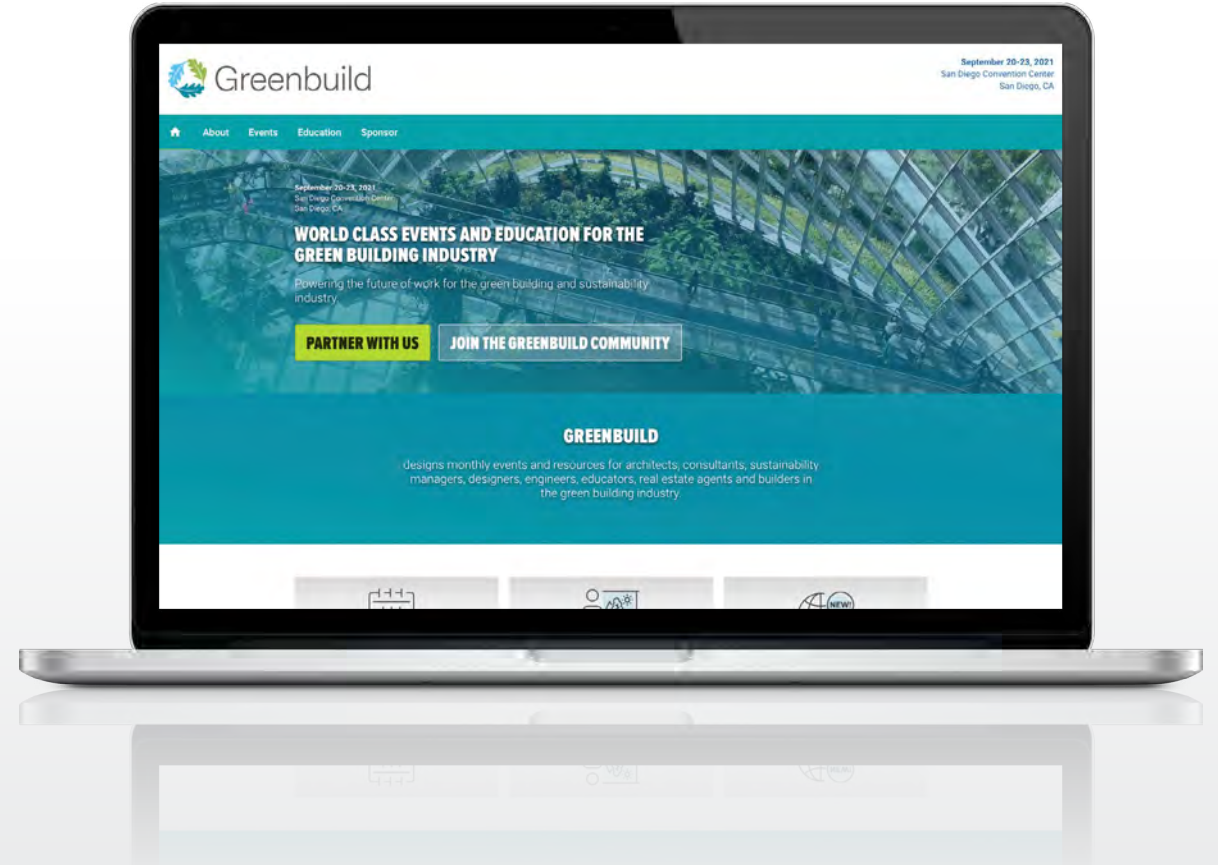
Greenbuild

September 20-23, 2021
San Diego Convention Center
San Diego, CA

About Events Education Sponsor

September 20-23, 2021
San Diego Convention Center
San Diego, CA

WORLD CLASS EVENTS AND EDUCATION FOR THE GREEN BUILDING INDUSTRY

Powering the future of work for the green building and sustainability industry.

PARTNER WITH US

JOIN THE GREENBUILD COMMUNITY

GREENBUILD

designs monthly events and resources for architects, consultants, sustainability managers, designers, engineers, educators, real estate agents and builders in the green building industry.

NEW!